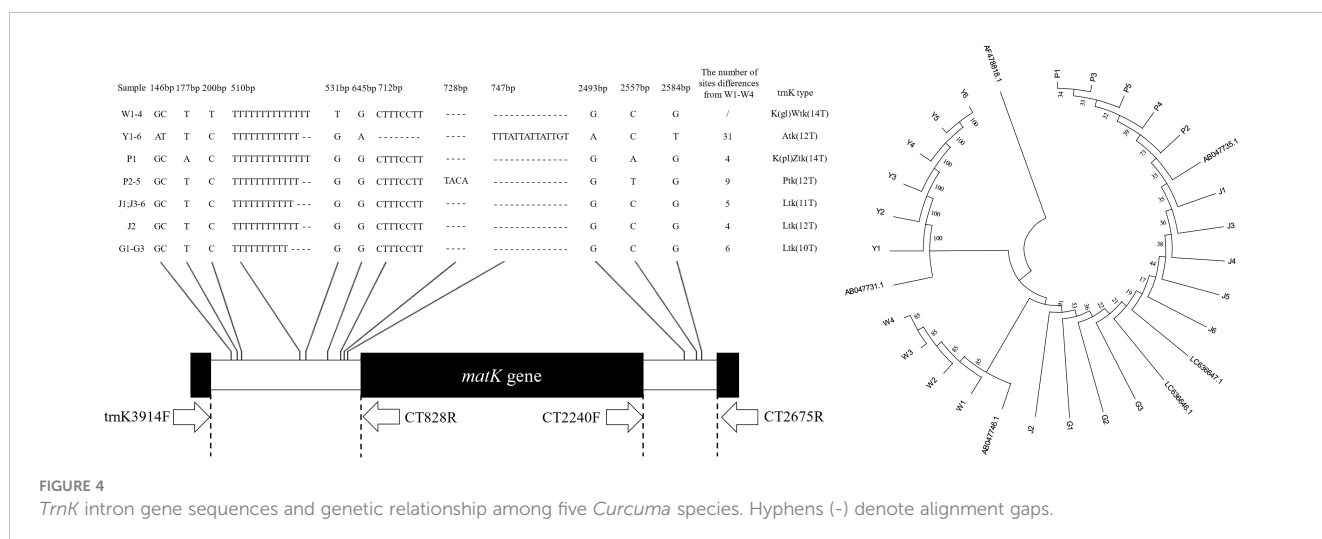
| Sample | 146bp | 177bp | 200bp | 510bp | 531bp | 645bp | 712bp | 728bp | 747bp | 2493bp | 2557bp | 2584bp | The number of sites differences from W1-W4 | trnK type |
|---|---|---|---|---|---|---|---|---|---|---|---|---|---|---|
| W1-4 | GC | T | T | TTTTTTTTTTTTTT | T | G | CTTTCCTT | ---- | -------------- | G | C | G | / | K(gl)Wtk(14T) |
| Y1-6 | AT | T | C | TTTTTTTTTTTT-- | G | A | -------- | ---- | TTTATTATTATTGT | A | C | T | 31 | Atk(12T) |
| P1 | GC | A | C | TTTTTTTTTTTTTT | G | G | CTTTCCTT | ---- | -------------- | G | A | G | 4 | K(pl)Ztk(14T) |
| P2-5 | GC | T | C | TTTTTTTTTTTT-- | G | G | CTTTCCTT | TACA | -------------- | G | T | G | 9 | Ptk(12T) |
| J1;J3-6 | GC | T | C | TTTTTTTTTTT--- | G | G | CTTTCCTT | ---- | -------------- | G | C | G | 5 | Ltk(11T) |
| J2 | GC | T | C | TTTTTTTTTTTT-- | G | G | CTTTCCTT | ---- | -------------- | G | C | G | 4 | Ltk(12T) |
| G1-G3 | GC | T | C | TTTTTTTTTT---- | G | G | CTTTCCTT | ---- | -------------- | G | C | G | 6 | Ltk(10T) |

*matK* gene

trnK3914F CT828R CT2240F CT2675R

AF478818.1 P1 P3 P5 P4 P2 AB047735.1 J1 J3 J4 J5 J6 LC636647.1 LC636646.1 G3 G2 G1 J2 AB047746.1 W1 W2 W3 W4 AB047731.1 Y1 Y2 Y3 Y4 Y5 Y6 100 100 100 100 100 100 55 55 55 50 51 51 51 36 34 22 19 17 44 38 36 35 72 36 32 33 34

FIGURE 4

*TrnK* intron gene sequences and genetic relationship among five *Curcuma* species. Hyphens (-) denote alignment gaps.